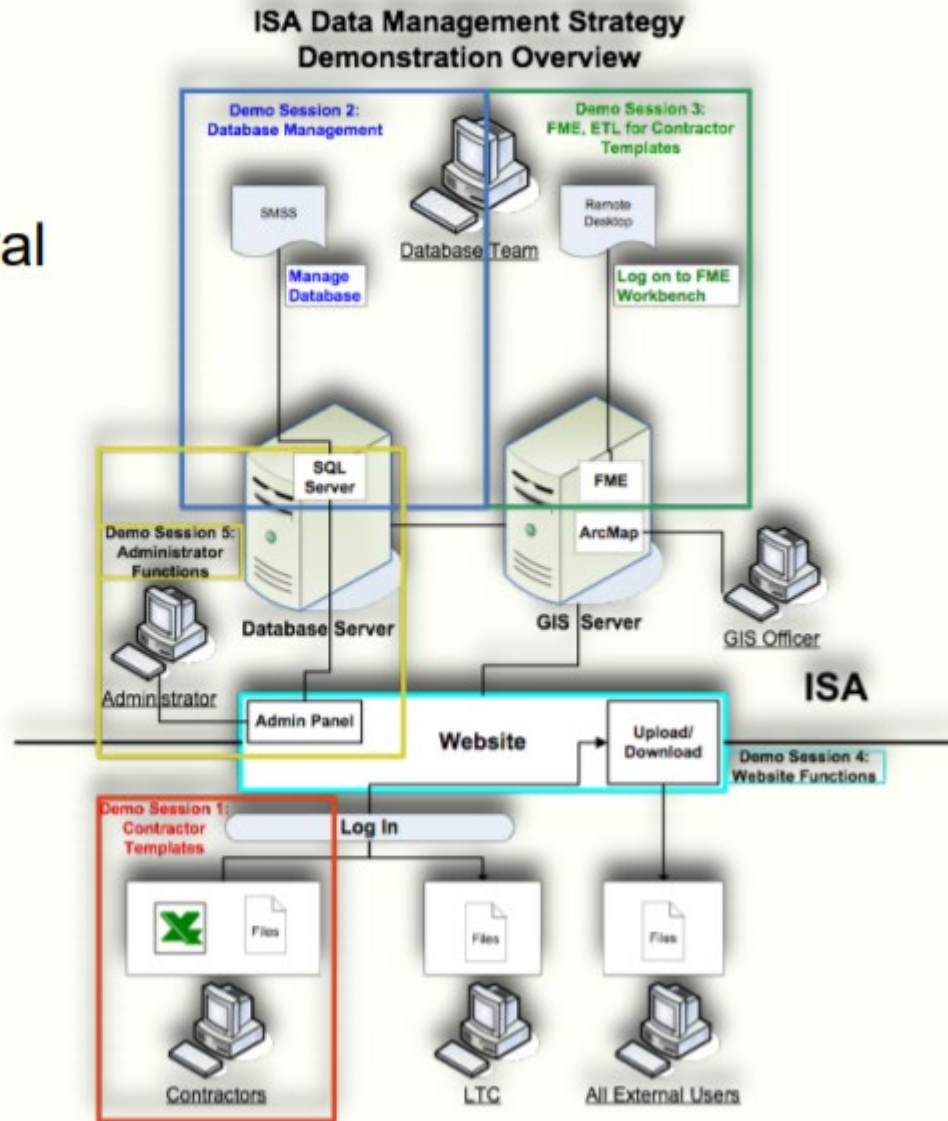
ISA Data Management Strategy
Demonstration Overview

al

Demo Session 2:
Database Management

SMSS

Manage Database

Database Team

Demo Session 3:
FME, ETL for Contractor Templates

Remote Desktop

Log on to FME Workbench

SQL Server

FME

ArcMap

Demo Session 5:
Administrator Functions

Database Server

GIS Server

GIS Officer

Administrator

ISA

Admin Panel

Website

Upload/ Download

Demo Session 4:
Website Functions

Demo Session 1:
Contractor Templates

Log In

Files

Files

Files

Contractors

LTC

All External Users